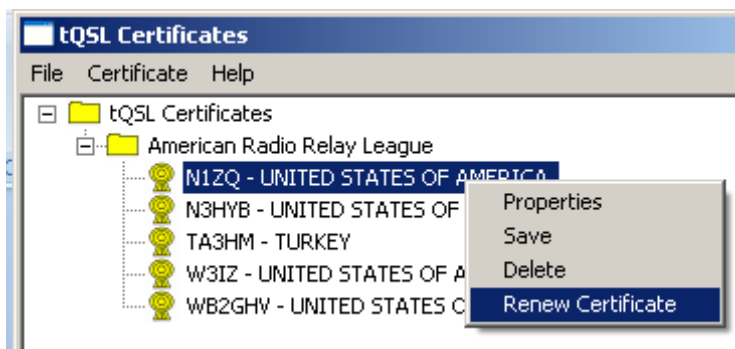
tQSL Certificates

File Certificate Help

tQSL Certificates
American Radio Relay League
N1ZQ - UNITED STATES OF AMERICA
N3HYB - UNITED STATES OF
TA3HM - TURKEY
W3IZ - UNITED STATES OF A
WB2GHV - UNITED STATES C

Properties
Save
Delete
Renew Certificate